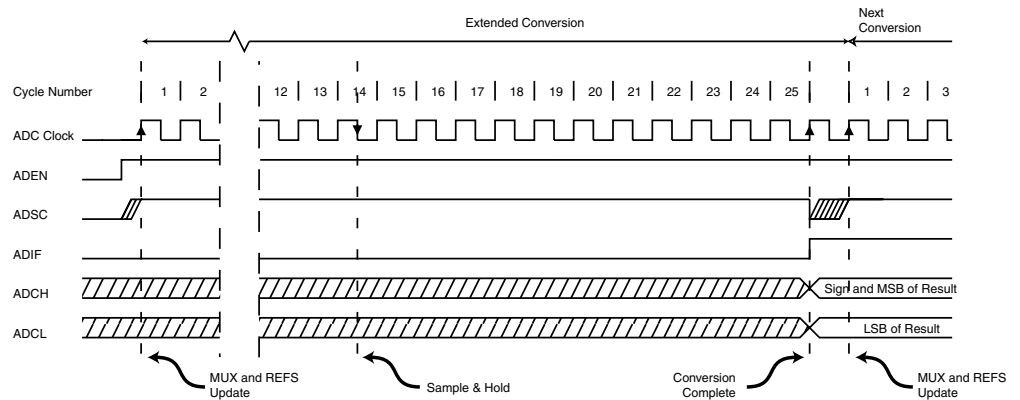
Extended Conversion

Next Conversion

Cycle Number 1 2 12 13 14 15 16 17 18 19 20 21 22 23 24 25 1 2 3

ADC Clock

ADEN

ADSC

ADIF

ADCH

Sign and MSB of Result

ADCL

LSB of Result

MUX and REFS Update

Sample & Hold

Conversion Complete

MUX and REFS Update